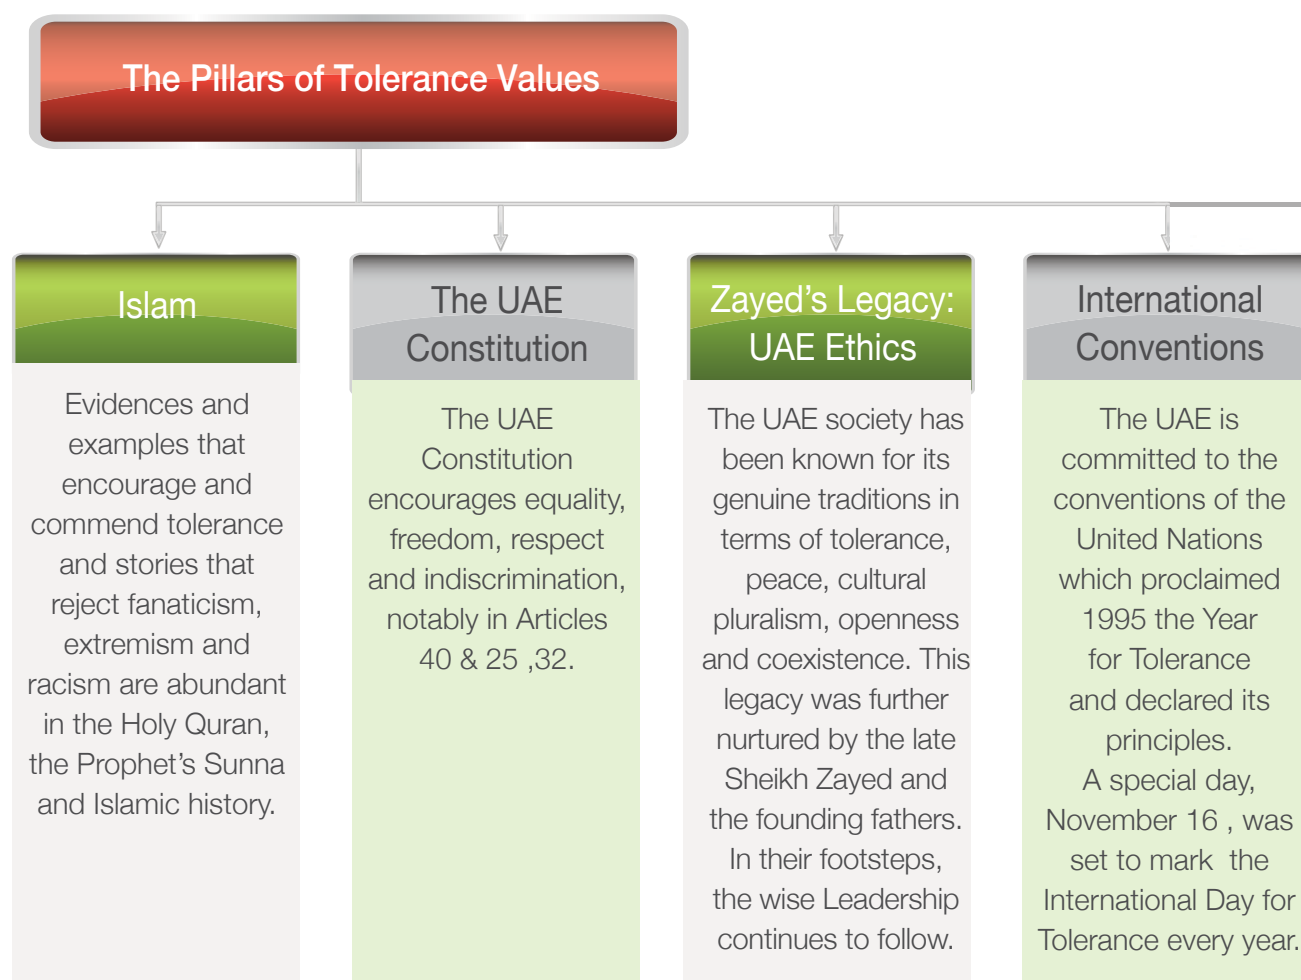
The Pillars of Tolerance Values

Islam

Evidences and examples that encourage and commend tolerance and stories that reject fanaticism, extremism and racism are abundant in the Holy Quran, the Prophet's Sunna and Islamic history.

The UAE Constitution

The UAE Constitution encourages equality, freedom, respect and indiscrimination, notably in Articles 40 & 25 ,32.

Zayed's Legacy: UAE Ethics

The UAE society has been known for its genuine traditions in terms of tolerance, peace, cultural pluralism, openness and coexistence. This legacy was further nurtured by the late Sheikh Zayed and the founding fathers. In their footsteps, the wise Leadership continues to follow.

International Conventions

The UAE is committed to the conventions of the United Nations which proclaimed 1995 the Year for Tolerance and declared its principles.
A special day, November 16 , was set to mark the International Day for Tolerance every year.